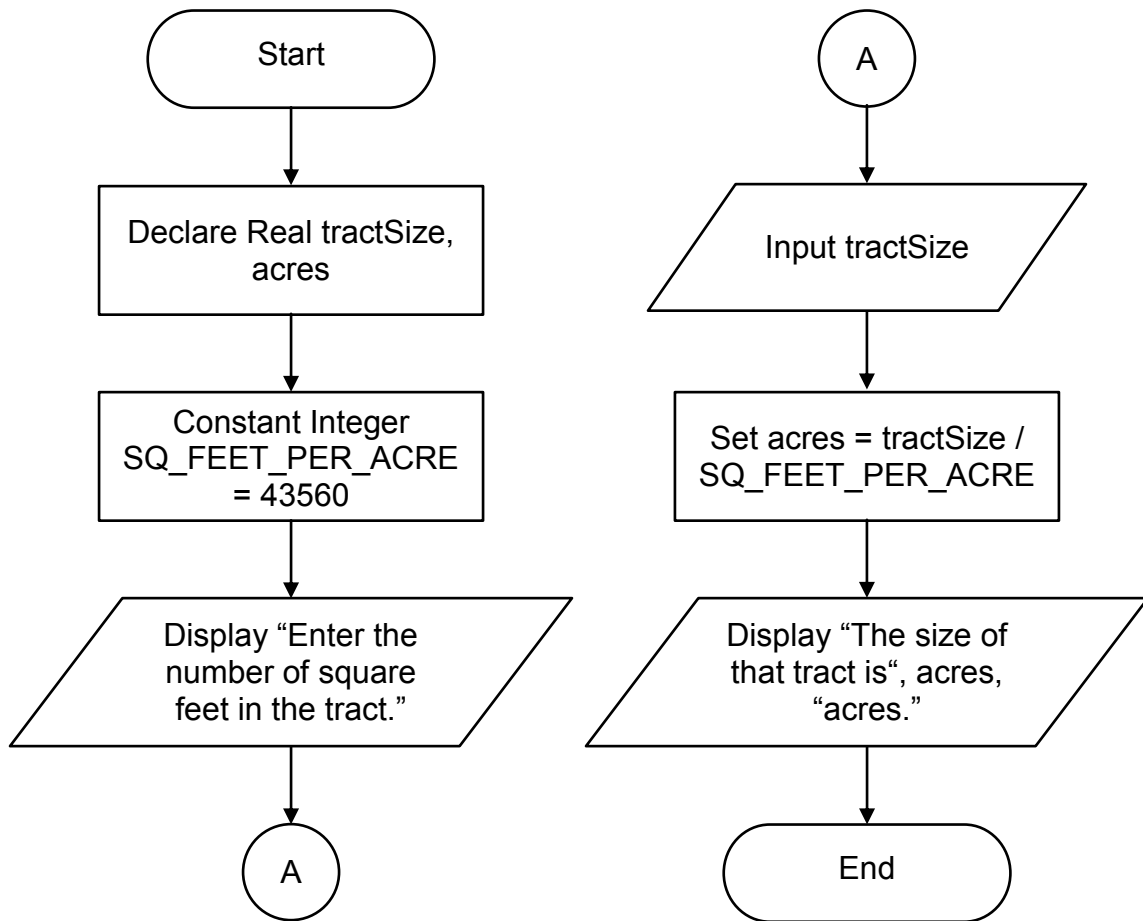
Start

Declare Real tractSize, acres

Constant Integer SQ_FEET_PER_ACRE = 43560

Display “Enter the number of square feet in the tract.”

A

A

Input tractSize

Set acres = tractSize / SQ_FEET_PER_ACRE

Display “The size of that tract is“, acres, “acres.”

End